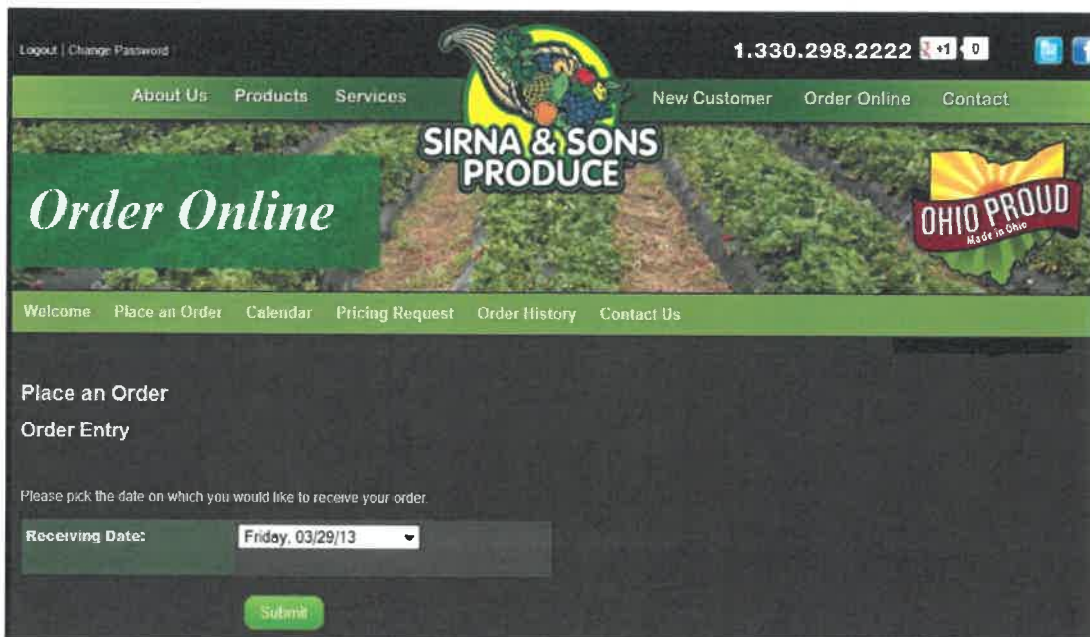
Logout | Change Password

1.330.298.2222 +1 0

About Us Products Services

SIRNA & SONS PRODUCE

New Customer Order Online Contact

Order Online

OHIO PROUD Made in Ohio

Welcome Place an Order Calendar Pricing Request Order History Contact Us

Place an Order

Order Entry

Please pick the date on which you would like to receive your order.

| Receiving Date: | Friday, 03/29/13 |
|---|---|

Submit